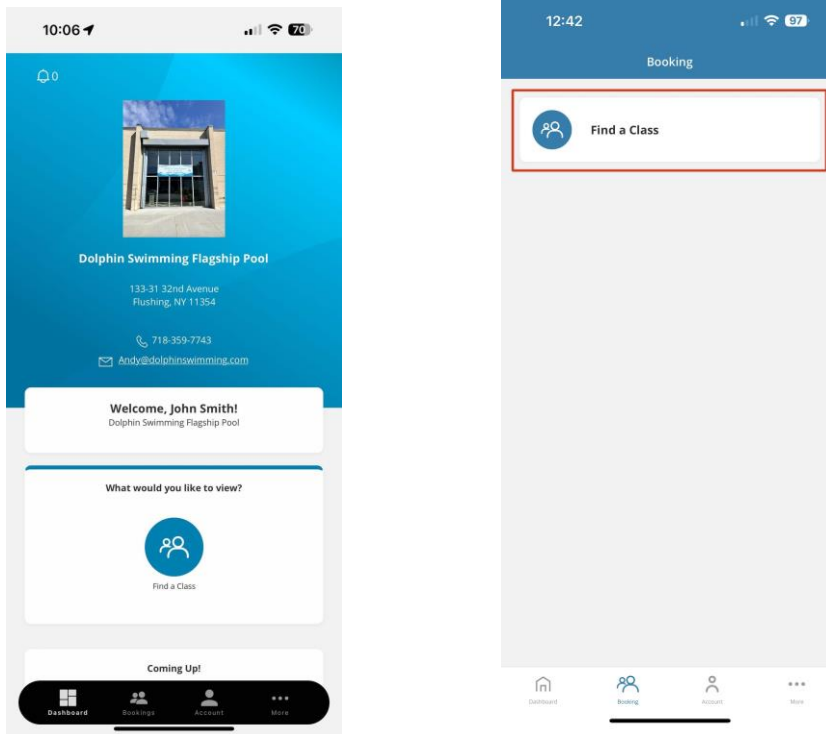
10:06

70

0

Dolphin Swimming Flagship Pool

133-31 32nd Avenue
Flushing, NY 11354

718-359-7743

Andy@dolphinswimming.com

Welcome, John Smith!
Dolphin Swimming Flagship Pool

What would you like to view?

Find a Class

Coming Up!

Dashboard Bookings Account More

12:42

97

Booking

Find a Class

Dashboard Booking Account More